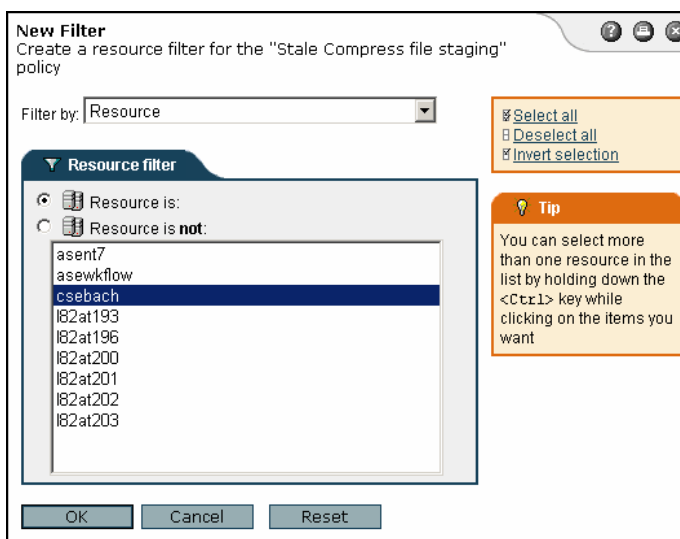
New Filter
Create a resource filter for the "Stale Compress file staging" policy

Filter by: Resource

Select all
Deselect all
Invert selection

Resource filter

Resource is:
Resource is **not**:

asent7
asewkflow
csebach
l82at193
l82at196
l82at200
l82at201
l82at202
l82at203

Tip
You can select more than one resource in the list by holding down the <Ctrl> key while clicking on the items you want

OK Cancel Reset